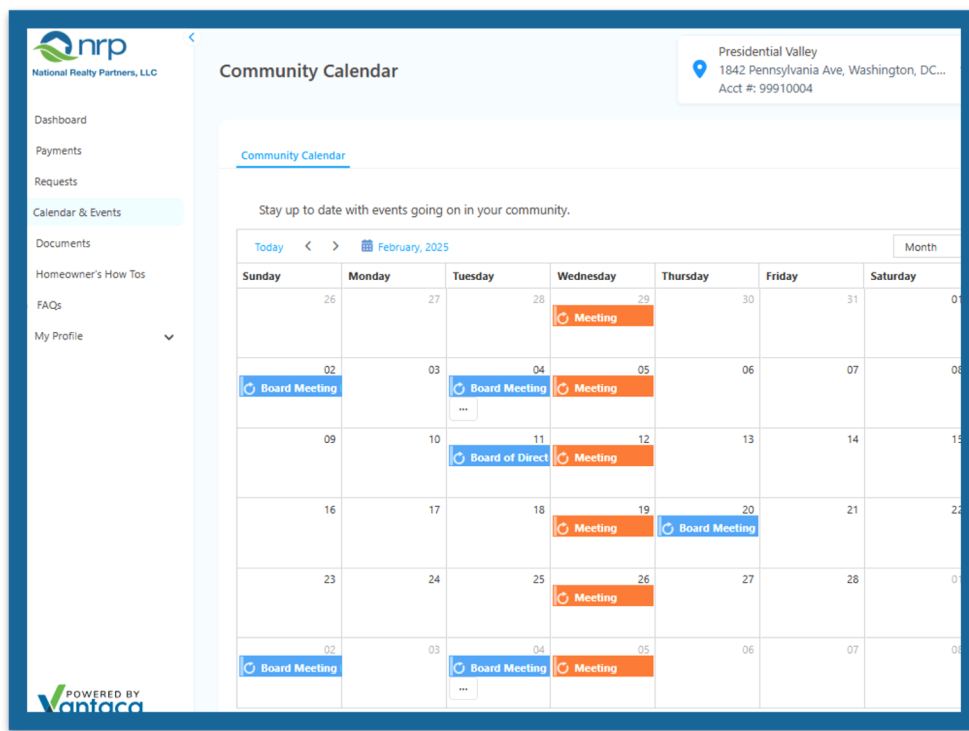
nrp
National Realty Partners, LLC

Dashboard
Payments
Requests
Calendar & Events
Documents
Homeowner's How Tos
FAQs
My Profile

POWERED BY
Vantaca

Community Calendar

Presidential Valley
1842 Pennsylvania Ave, Washington, DC...
Acct #: 99910004

Community Calendar

Stay up to date with events going on in your community.

Today < > February, 2025 Month

| Sunday | Monday | Tuesday | Wednesday | Thursday | Friday | Saturday |
|---|---|---|---|---|---|---|
| 26 | 27 | 28 | 29 Meeting | 30 | 31 | 01 |
| 02 Board Meeting | 03 | 04 Board Meeting ... | 05 Meeting | 06 | 07 | 08 |
| 09 | 10 | 11 Board of Direct | 12 Meeting | 13 | 14 | 15 |
| 16 | 17 | 18 | 19 Meeting | 20 Board Meeting | 21 | 22 |
| 23 | 24 | 25 | 26 Meeting | 27 | 28 | 01 |
| 02 Board Meeting | 03 | 04 Board Meeting ... | 05 Meeting | 06 | 07 | 08 |